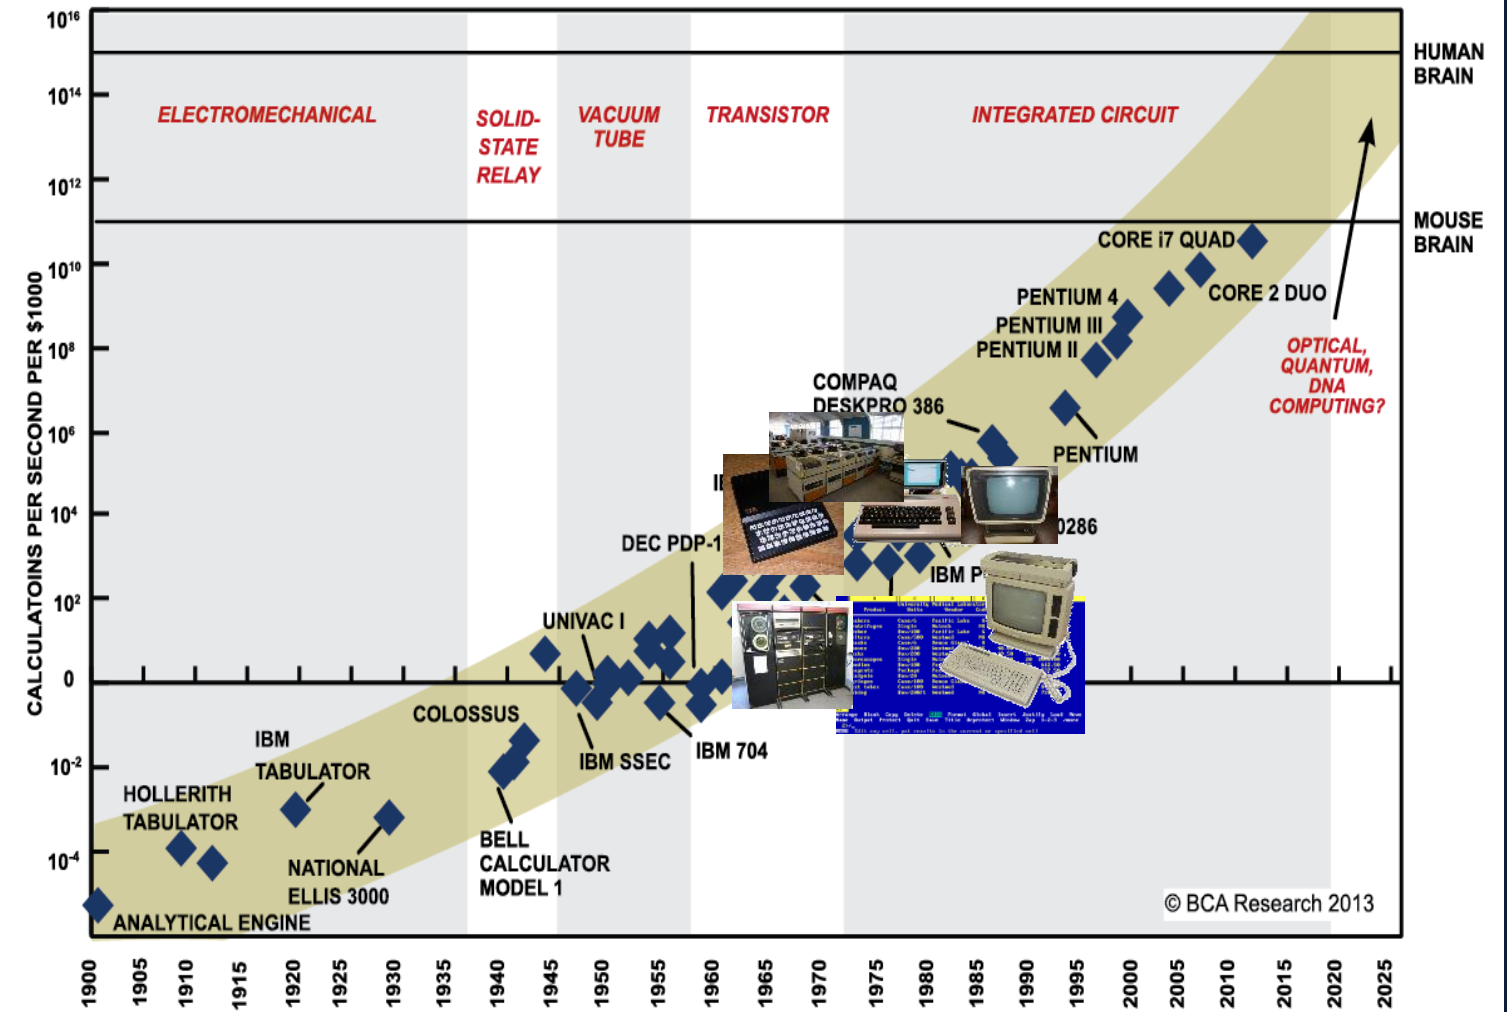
$10^{16}$
$10^{14}$
$10^{12}$
$10^{10}$
$10^{8}$
$10^{6}$
$10^{4}$
$10^{2}$
0
$10^{-2}$
$10^{-4}$

CALCULATOINS PER SECOND PER $1000

HUMAN BRAIN

MOUSE BRAIN

ELECTROMECHANICAL

SOLID-STATE RELAY

VACUUM TUBE

TRANSISTOR

INTEGRATED CIRCUIT

CORE i7 QUAD

CORE 2 DUO

PENTIUM 4

PENTIUM III

PENTIUM II

OPTICAL, QUANTUM, DNA COMPUTING?

COMPAQ DESKPRO 386

PENTIUM

IE

0286

DEC PDP-1

IBM P

UNIVAC I

COLOSSUS

IBM SSEC

IBM 704

IBM TABULATOR

HOLLERITH TABULATOR

NATIONAL ELLIS 3000

BELL CALCULATOR MODEL 1

ANALYTICAL ENGINE

© BCA Research 2013

1900 1905 1910 1915 1920 1925 1930 1935 1940 1945 1950 1955 1960 1965 1970 1975 1980 1985 1990 1995 2000 2005 2010 2015 2020 2025